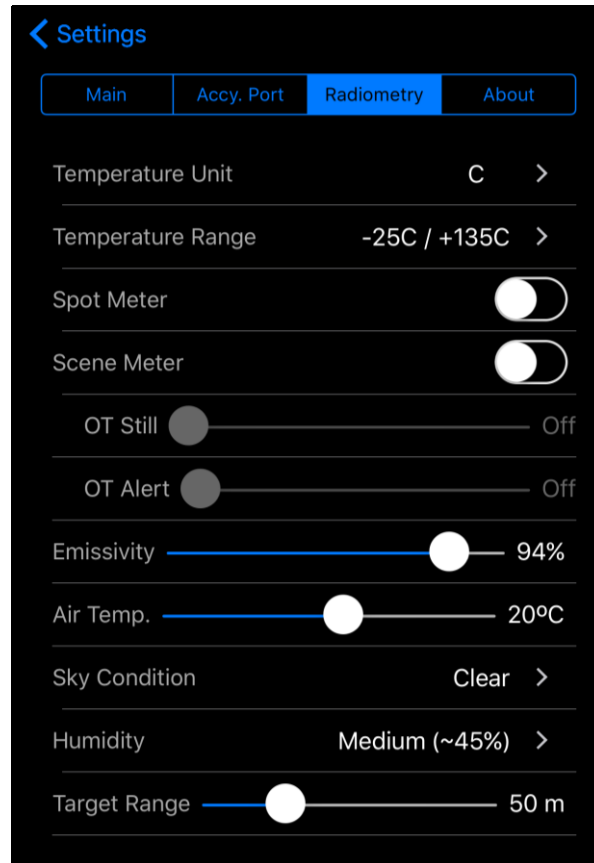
Settings

| Main | Accy. Port | Radiometry | About |
|---|---|---|---|

Temperature Unit C

Temperature Range -25C / +135C

Spot Meter

Scene Meter

OT Still Off

OT Alert Off

Emissivity 94%

Air Temp. 20ºC

Sky Condition Clear

Humidity Medium (~45%)

Target Range 50 m